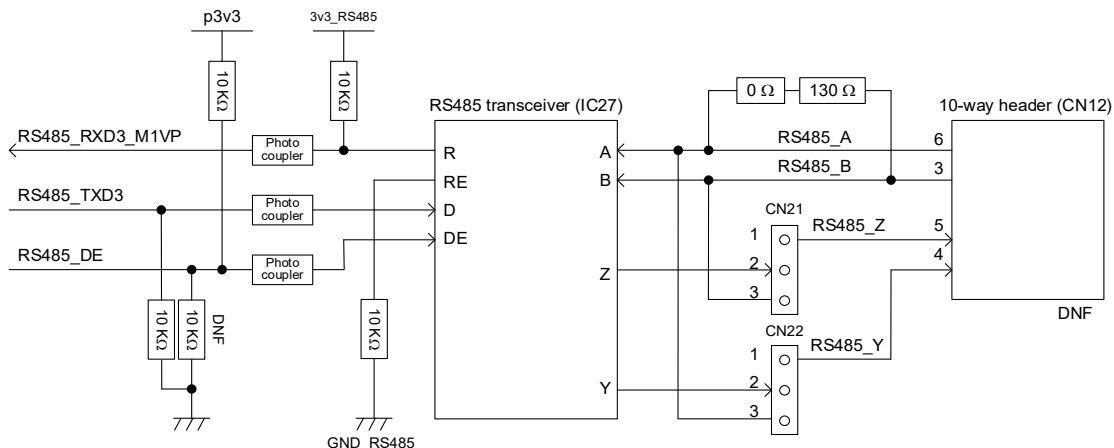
p3v3

3v3_RS485

10 KΩ

10 KΩ

RS485 transceiver (IC27)

0 Ω

130 Ω

10-way header (CN12)

RS485_RXD3_M1VP

Photo coupler

R

A

RS485_A

6

RE

B

RS485_B

3

RS485_TXD3

Photo coupler

D

CN21

DE

1

RS485_Z

5

RS485_DE

Photo coupler

4

Z

2

3

DNF

10 KΩ

10 KΩ

DNF

10 KΩ

CN22

1

RS485_Y

Y

2

3

GND_RS485